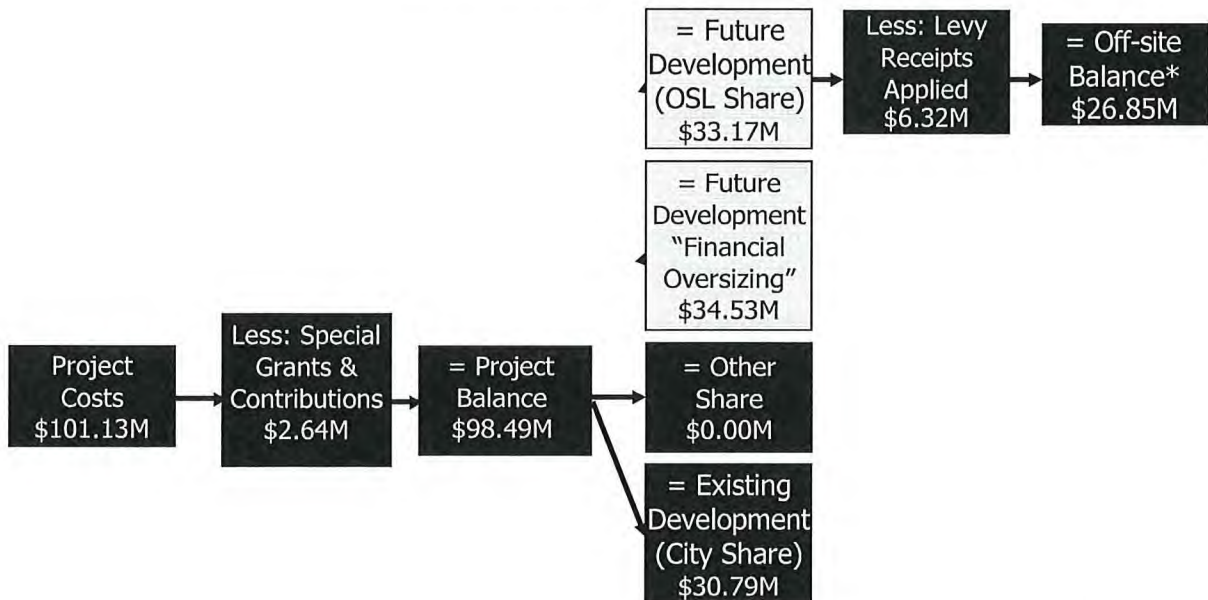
Project Costs $101.13M

Less: Special Grants & Contributions $2.64M

= Project Balance $98.49M

= Future Development (OSL Share) $33.17M

Less: Levy Receipts Applied $6.32M

= Off-site Balance* $26.85M

= Future Development "Financial Oversizing" $34.53M

= Other Share $0.00M

= Existing Development (City Share) $30.79M